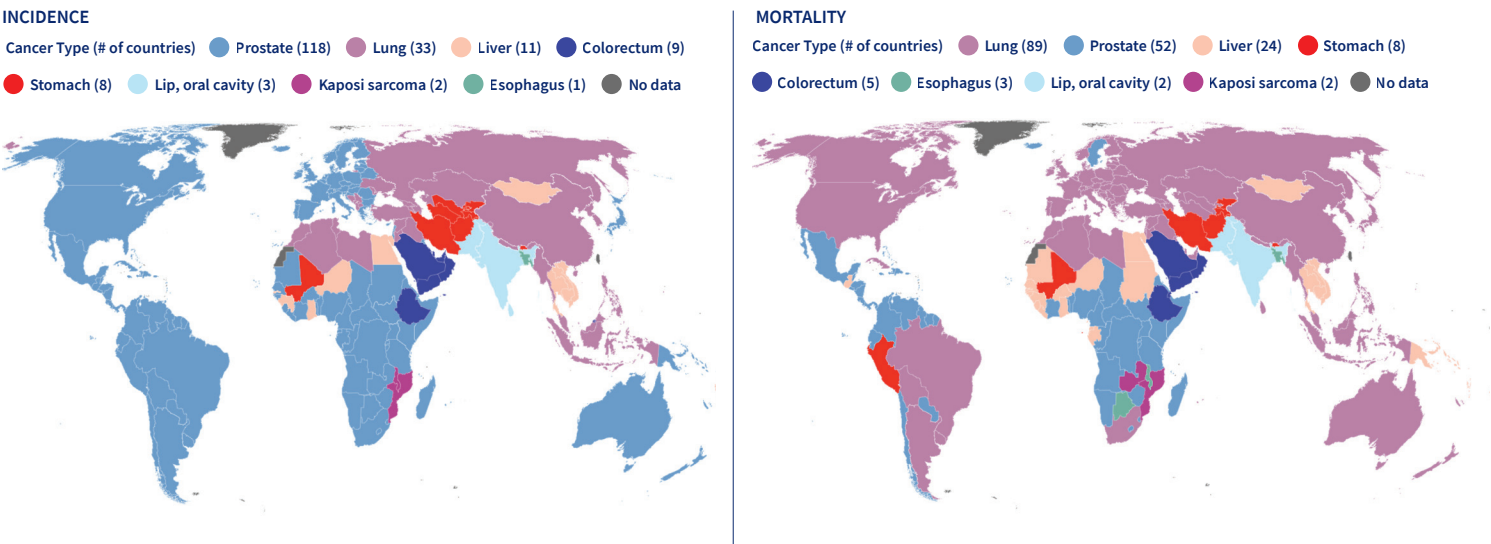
INCIDENCE

Cancer Type (# of countries) Prostate (118) Lung (33) Liver (11) Colorectum (9)

Stomach (8) Lip, oral cavity (3) Kaposi sarcoma (2) Esophagus (1) No data

MORTALITY

Cancer Type (# of countries) Lung (89) Prostate (52) Liver (24) Stomach (8)

Colorectum (5) Esophagus (3) Lip, oral cavity (2) Kaposi sarcoma (2) No data